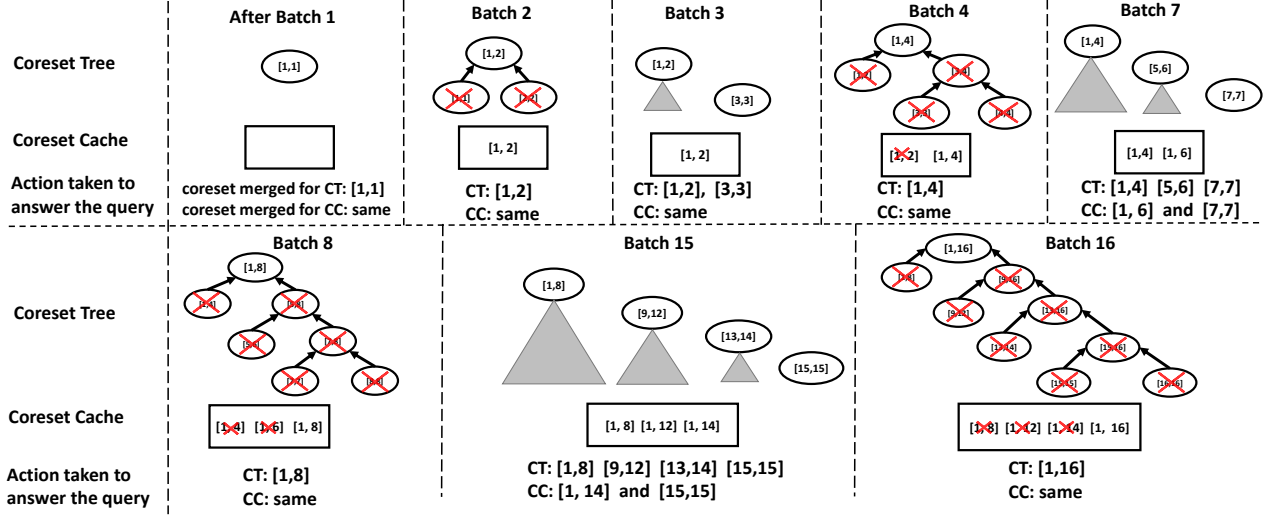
Coreset Tree

Coreset Cache

Action taken to answer the query

After Batch 1

[1,1]

coreset merged for CT: [1,1]
coreset merged for CC: same

Batch 2

[1,2]

[1,1] [2,2]

[1, 2]

CT: [1,2]
CC: same

Batch 3

[1,2]

[3,3]

[1, 2]

CT: [1,2], [3,3]
CC: same

Batch 4

[1,4]

[1,2] [3,4]

[3,3] [4,4]

[1, 2] [1, 4]

CT: [1,4]
CC: same

Batch 7

[1,4]

[5,6]

[7,7]

[1,4] [1, 6]

CT: [1,4] [5,6] [7,7]
CC: [1, 6] and [7,7]

Coreset Tree

Coreset Cache

Action taken to answer the query

Batch 8

[1,8]

[1,4] [5,8]

[5,6] [7,8]

[7,7] [8,8]

[1, 4] [1, 6] [1, 8]

CT: [1,8]
CC: same

Batch 15

[1,8]

[9,12]

[13,14]

[15,15]

[1, 8] [1, 12] [1, 14]

CT: [1,8] [9,12] [13,14] [15,15]
CC: [1, 14] and [15,15]

Batch 16

[1,16]

[1,8] [9,16]

[9,12] [13,16]

[13,14] [15,16]

[15,15] [16,16]

[1, 8] [1, 12] [1, 14] [1, 16]

CT: [1,16]
CC: same